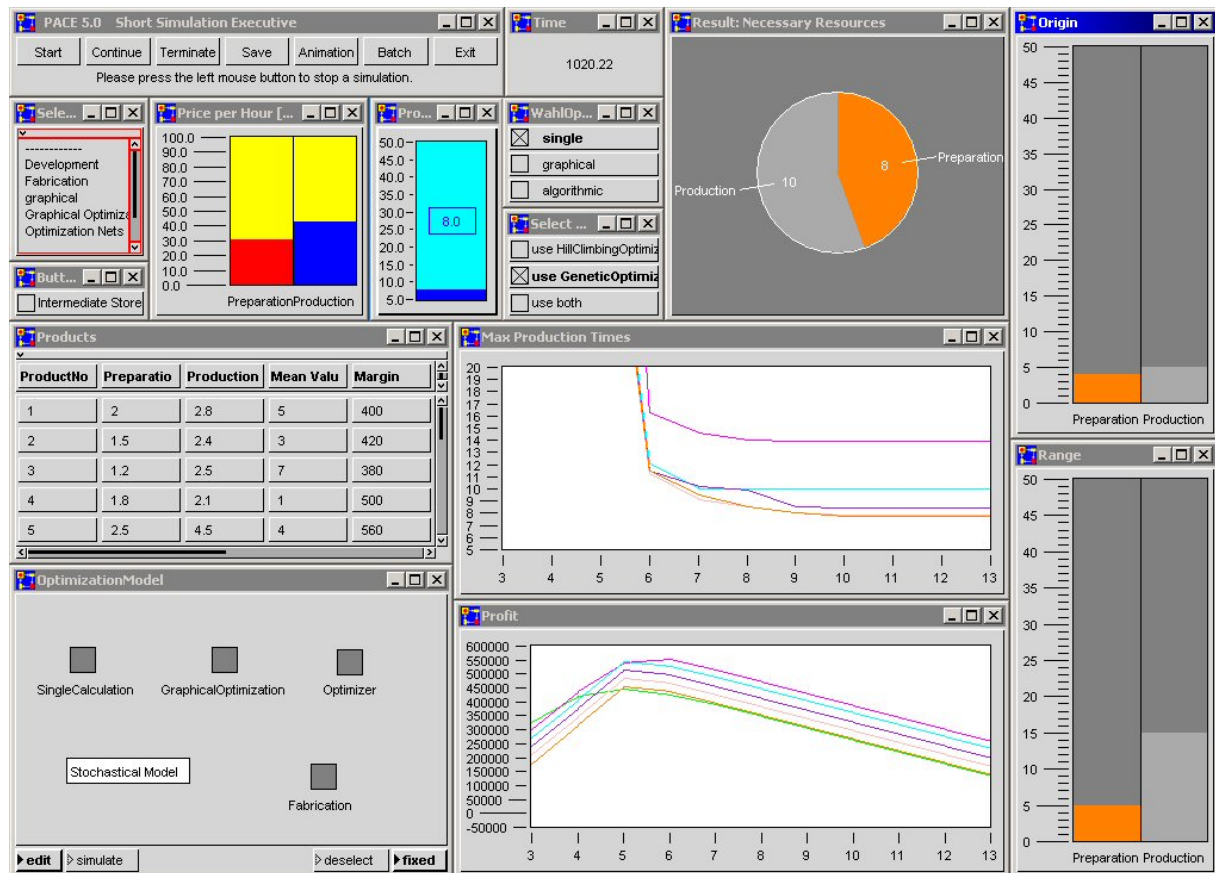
PACE 5.0 Short Simulation Executive

Start | Continue | Terminate | Save | Animation | Batch | Exit

Please press the left mouse button to stop a simulation.

Time

1020.22

Result: Necessary Resources

Production 10

8 Preparation

Origin

50
45
40
35
30
25
20
15
10
5
0

Preparation Production

Sele...

------------
Development
Fabrication
graphical
Graphical Optimiz
Optimization Nets

Price per Hour [...

100.0
90.0
80.0
70.0
60.0
50.0
40.0
30.0
20.0
10.0
0.0

PreparationProduction

Pro...

50.0
45.0
40.0
35.0
30.0
25.0
20.0
15.0
10.0
5.0

8.0

WahlOp...

single
graphical
algorithmic

Select ...

use HillClimbingOptimiz
use GeneticOptimiz
use both

Butt...

Intermediate Store

Products

| ProductNo | Preparatio | Production | Mean Valu | Margin |
|---|---|---|---|---|
| 1 | 2 | 2.8 | 5 | 400 |
| 2 | 1.5 | 2.4 | 3 | 420 |
| 3 | 1.2 | 2.5 | 7 | 380 |
| 4 | 1.8 | 2.1 | 1 | 500 |
| 5 | 2.5 | 4.5 | 4 | 560 |

Max Production Times

20
19
18
17
16
15
14
13
12
11
10
9
8
7
6
5

3 4 5 6 7 8 9 10 11 12 13

Range

50
45
40
35
30
25
20
15
10
5
0

Preparation Production

OptimizationModel

SingleCalculation
GraphicalOptimization
Optimizer
Stochastical Model
Fabrication

edit | simulate | deselect | fixed

Profit

600000
550000
500000
450000
400000
350000
300000
250000
200000
150000
100000
50000
0
-50000

3 4 5 6 7 8 9 10 11 12 13